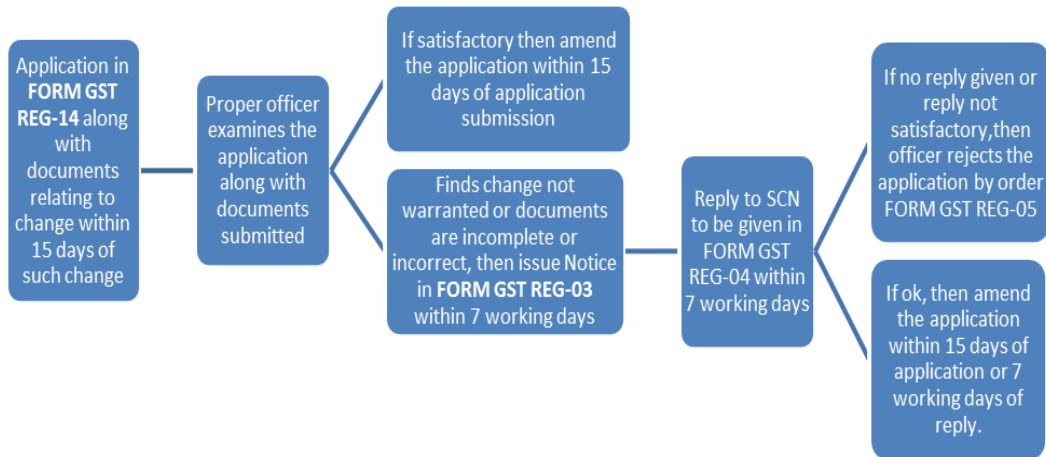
Application in FORM GST REG-14 along with documents relating to change within 15 days of such change

Proper officer examines the application along with documents submitted

If satisfactory then amend the application within 15 days of application submission

Finds change not warranted or documents are incomplete or incorrect, then issue Notice in FORM GST REG-03 within 7 working days

Reply to SCN to be given in FORM GST REG-04 within 7 working days

If no reply given or reply not satisfactory,then officer rejects the application by order FORM GST REG-05

If ok, then amend the application within 15 days of application or 7 working days of reply.